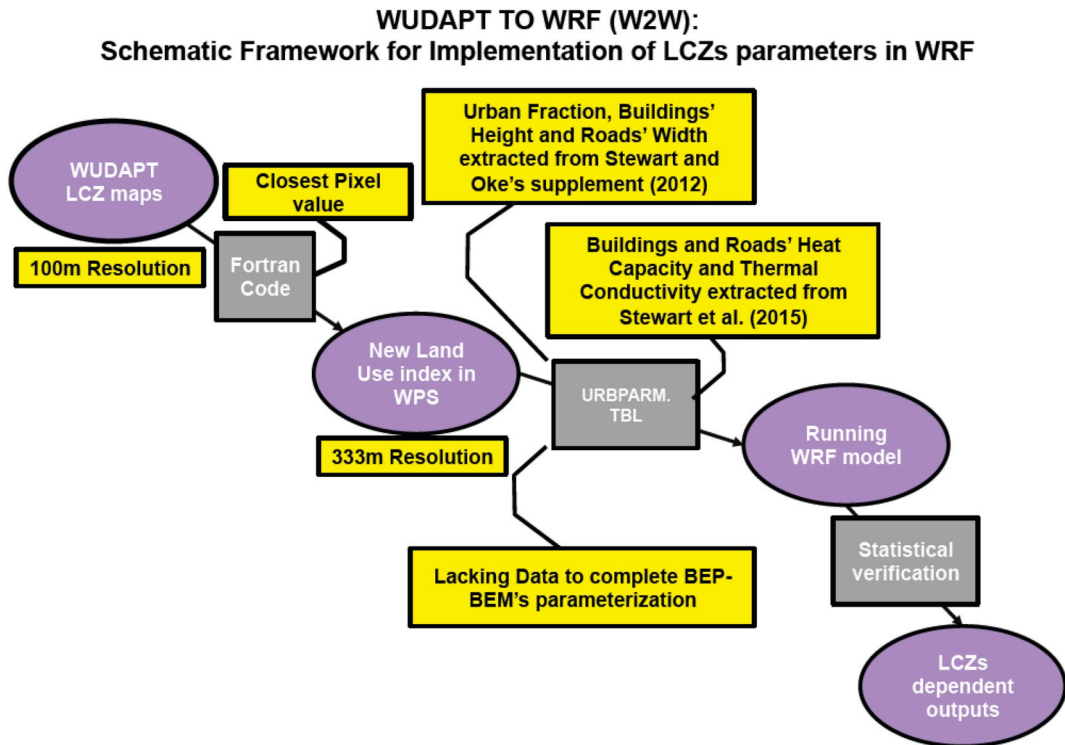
WUDAPT TO WRF (W2W):
Schematic Framework for Implementation of LCZs parameters in WRF

WUDAPT LCZ maps

Closest Pixel value

100m Resolution

Fortran Code

Urban Fraction, Buildings' Height and Roads' Width extracted from Stewart and Oke's supplement (2012)

Buildings and Roads' Heat Capacity and Thermal Conductivity extracted from Stewart et al. (2015)

New Land Use index in WPS

333m Resolution

URBPARM. TBL

Running WRF model

Lacking Data to complete BEP-BEM's parameterization

Statistical verification

LCZs dependent outputs